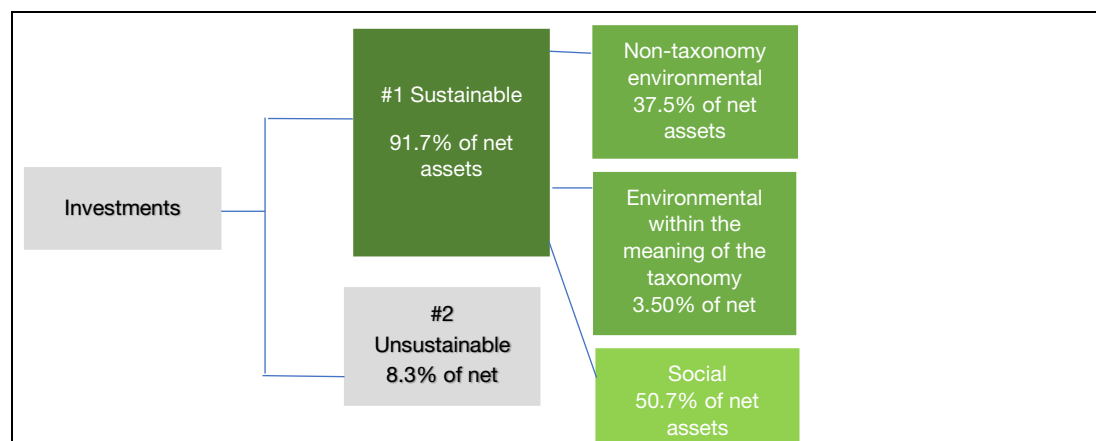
Investments

#1 Sustainable

91.7% of net assets

#2 Unsustainable 8.3% of net

Non-taxonomy environmental 37.5% of net assets

Environmental within the meaning of the taxonomy 3.50% of net

Social 50.7% of net assets